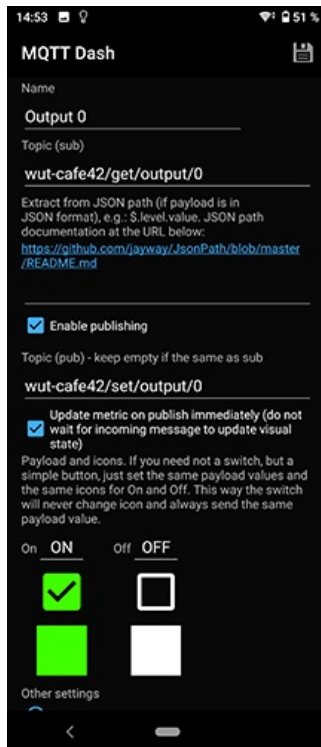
14:53 51 %

MQTT Dash

Name

Output 0

Topic (sub)

wut-cafe42/get/output/0

Extract from JSON path (if payload is in JSON format), e.g.: $.level.value. JSON path documentation at the URL below:
https://github.com/jayway/JsonPath/blob/master/README.md

Enable publishing

Topic (pub) - keep empty if the same as sub

wut-cafe42/set/output/0

Update metric on publish immediately (do not wait for incoming message to update visual state)

Payload and icons. If you need not a switch, but a simple button, just set the same payload values and the same icons for On and Off. This way the switch will never change icon and always send the same payload value.

On ON Off OFF

Other settings